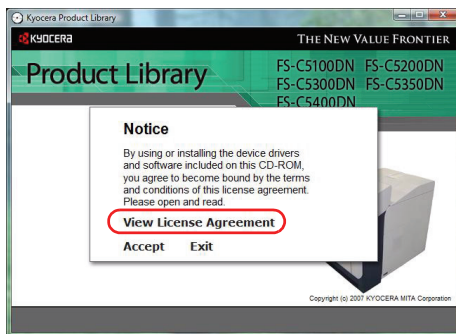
Kyocera Product Library

KYOCERA

THE NEW VALUE FRONTIER

Product Library

FS-C5100DN FS-C5200DN FS-C5300DN FS-C5350DN FS-C5400DN

Notice

By using or installing the device drivers and software included on this CD-ROM, you agree to become bound by the terms and conditions of this license agreement. Please open and read.

View License Agreement

Accept Exit

Copyright (c) 2007 KYOCERA MITA Corporation